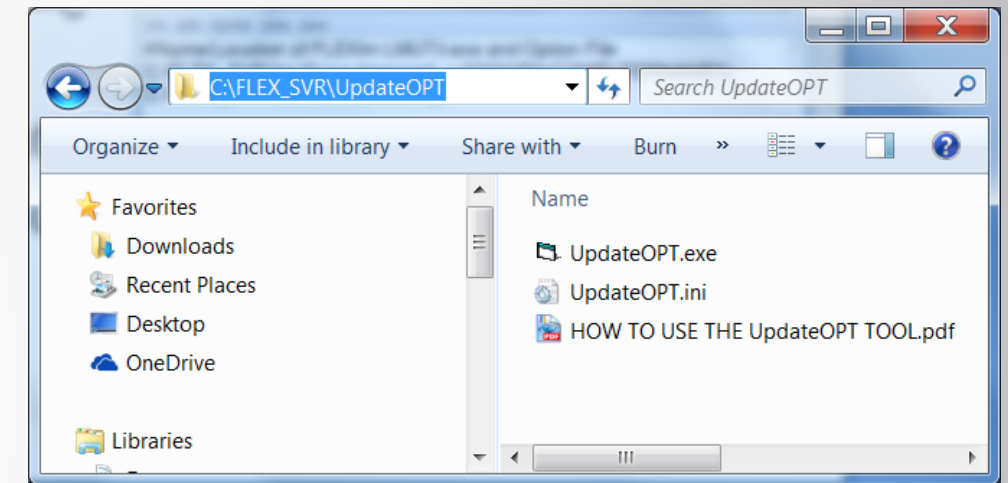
C:\FLEX_SVR\UpdateOPT

Search UpdateOPT

Organize ▾ Include in library ▾ Share with ▾ Burn »

Favorites
Downloads
Recent Places
Desktop
OneDrive

Libraries

Name

UpdateOPT.exe
UpdateOPT.ini
HOW TO USE THE UpdateOPT TOOL.pdf